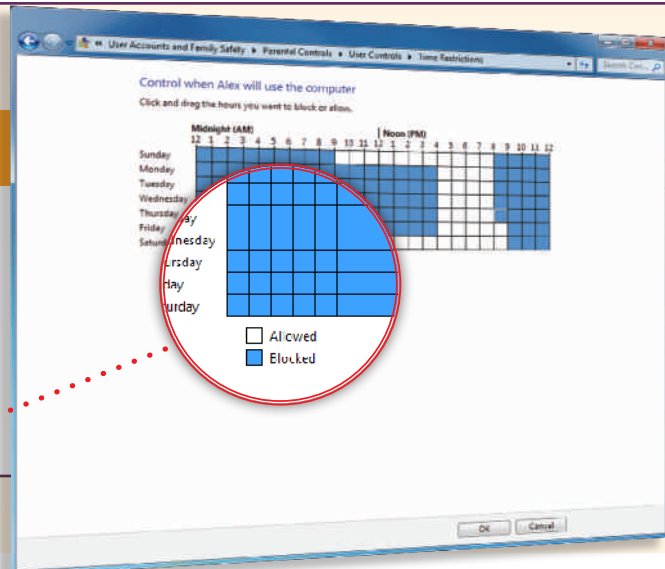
« User Accounts and Family Safety ▸ Parental Controls ▸ User Controls ▸ Time Restrictions

Search Con...

Control when Alex will use the computer

Click and drag the hours you want to block or allow.

Midnight (AM)

Noon (PM)

12 1 2 3 4 5 6 7 8 9 10 11 12 1 2 3 4 5 6 7 8 9 10 11 12

Sunday

Monday

Tuesday

Wednesday

Thursday

Friday

Saturday

y

nesday

rsday

day

urday

Allowed

Blocked

OK

Cancel